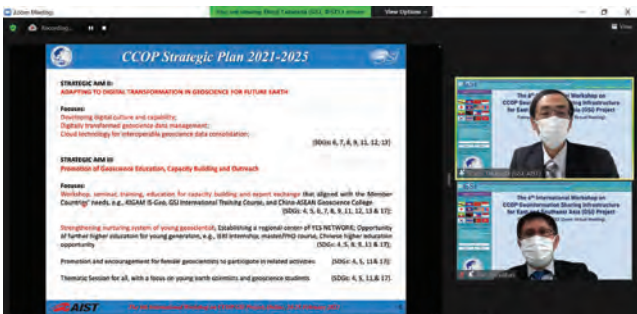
Zoom Meeting

You are viewing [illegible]'s screen

View Options

Recording...

CCOP Strategic Plan 2021-2025

STRATEGIC AIM II:
ADAPTING TO DIGITAL TRANSFORMATION IN GEOSCIENCE FOR FUTURE EARTH

Focuses:
Developing digital culture and capability;
Digitally transformed geoscience data management;
Cloud technology for interoperable geoscience data consolidation;
(SDGs 6, 7, 8, 9, 11, 12, 13)

STRATEGIC AIM III:
Promotion of Geoscience Education, Capacity Building and Outreach

Focuses:
Workshop, seminar, training, education for capacity building and expert exchange that aligned with the Member Countries' needs, e.g., KIGAM IS-Geo, GSJ International Training Course, and China-ASEAN Geoscience College.
(SDGs: 4, 5, 6, 7, 8, 9, 11, 12, 13 & 17);

Strengthening nurturing system of young geoscientist, Establishing a regional center of YES NETWORK; Opportunity of further higher education for young generation, e.g., GSJ internship, master/PhD course, Chinese higher education opportunity
(SDGs: 4, 5, 8, 9, 11 & 17);

Promotion and encouragement for female geoscientists to participate in related activities
(SDGs: 4, 5, 11 & 17);

Thematic Session for all, with a focus on young earth scientists and geoscience students
(SDGs: 4, 5, 11 & 17).

AIST

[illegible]

The 4th International Workshop on CCOP Geoinformation Sharing Infrastructure for East and Southeast Asia (GSi) Project

The 4th International Workshop on CCOP Geoinformation Sharing Infrastructure for East and Southeast Asia (GSi) Project